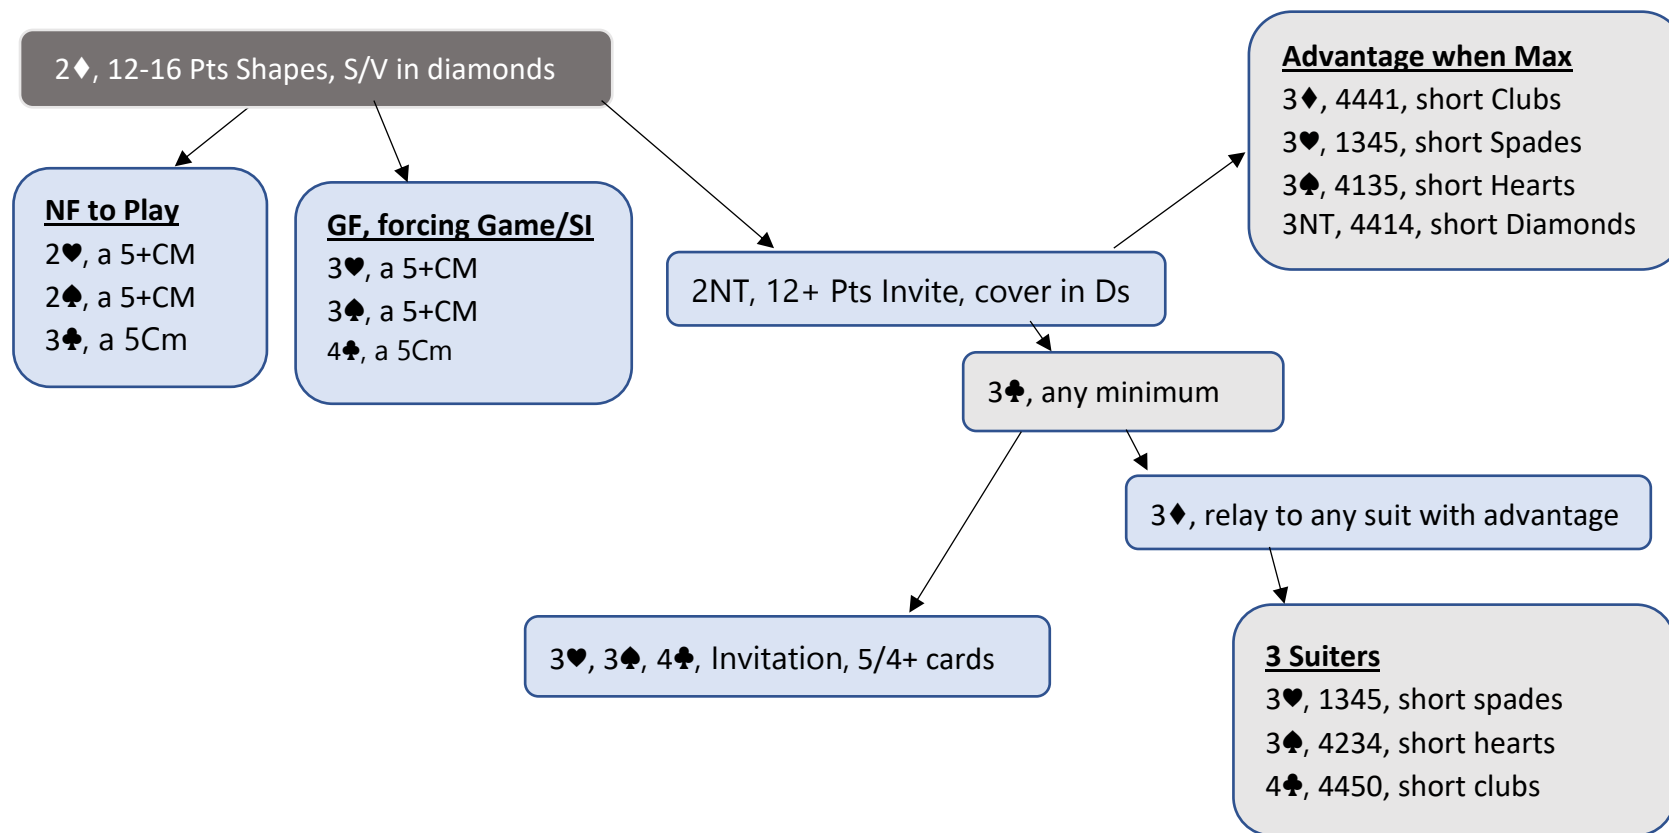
2♦, 12-16 Pts Shapes, S/V in diamonds

NF to Play
2♥, a 5+CM
2♠, a 5+CM
3♣, a 5Cm

GF, forcing Game/SI
3♥, a 5+CM
3♠, a 5+CM
4♣, a 5Cm

2NT, 12+ Pts Invite, cover in Ds

Advantage when Max
3♦, 4441, short Clubs
3♥, 1345, short Spades
3♠, 4135, short Hearts
3NT, 4414, short Diamonds

3♣, any minimum

3♦, relay to any suit with advantage

3♥, 3♠, 4♣, Invitation, 5/4+ cards

3 Suiters
3♥, 1345, short spades
3♠, 4234, short hearts
4♣, 4450, short clubs